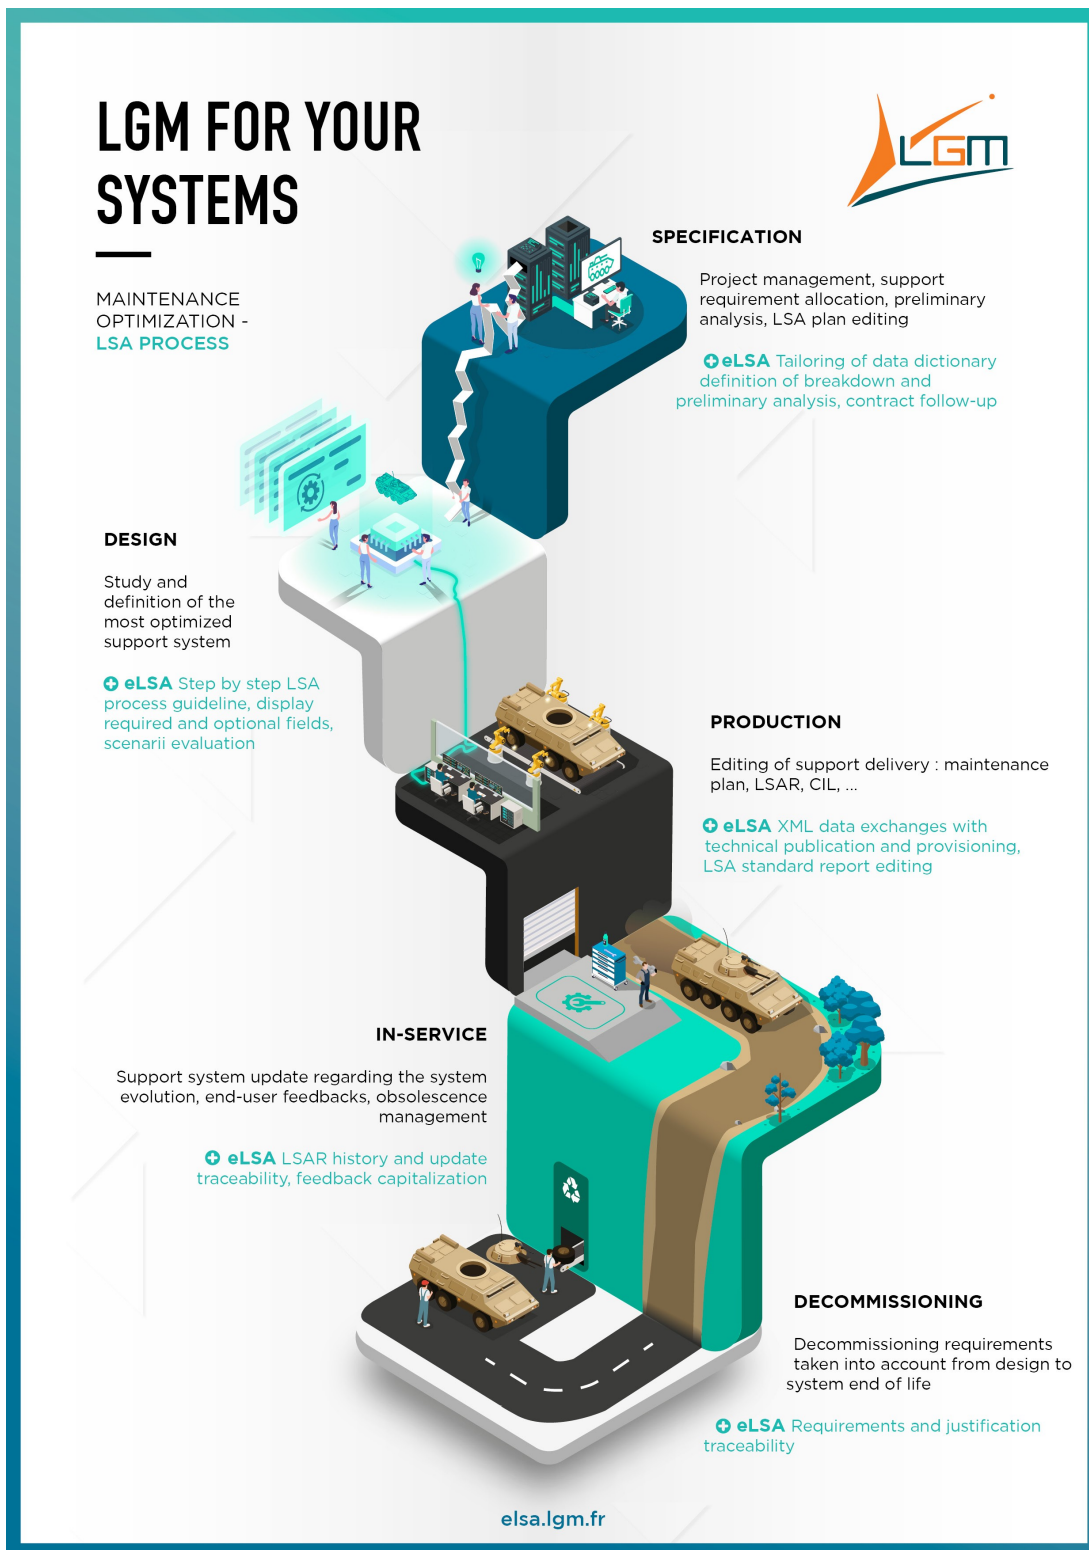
LGM FOR YOUR SYSTEMS

MAINTENANCE OPTIMIZATION - LSA PROCESS

LGM

SPECIFICATION

Project management, support requirement allocation, preliminary analysis, LSA plan editing

eLSA Tailoring of data dictionary definition of breakdown and preliminary analysis, contract follow-up

DESIGN

Study and definition of the most optimized support system

eLSA Step by step LSA process guideline, display required and optional fields, scenarii evaluation

PRODUCTION

Editing of support delivery : maintenance plan, LSAR, CIL, ...

eLSA XML data exchanges with technical publication and provisioning, LSA standard report editing

IN-SERVICE

Support system update regarding the system evolution, end-user feedbacks, obsolescence management

eLSA LSAR history and update traceability, feedback capitalization

DECOMMISSIONING

Decommissioning requirements taken into account from design to system end of life

eLSA Requirements and justification traceability

elsa.lgm.fr